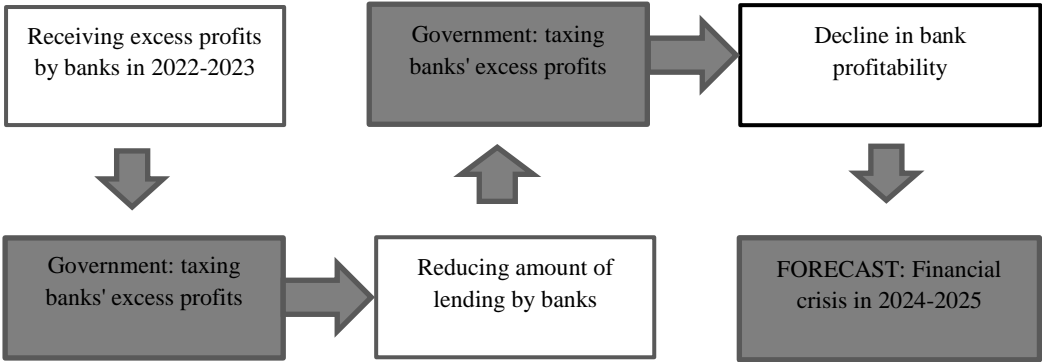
Receiving excess profits by banks in 2022-2023

Government: taxing banks' excess profits

Decline in bank profitability

Government: taxing banks' excess profits

Reducing amount of lending by banks

FORECAST: Financial crisis in 2024-2025